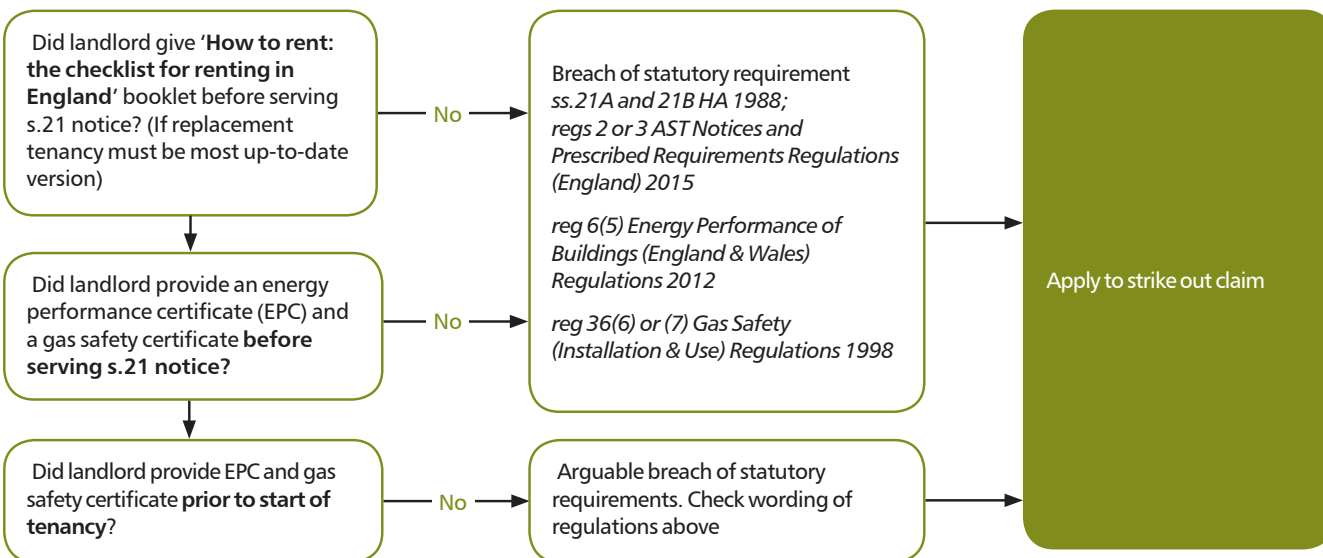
Did landlord give '**How to rent: the checklist for renting in England**' booklet before serving s.21 notice? (If replacement tenancy must be most up-to-date version)

No

Breach of statutory requirement
*ss.21A and 21B HA 1988; regs 2 or 3 AST Notices and Prescribed Requirements Regulations (England) 2015*

*reg 6(5) Energy Performance of Buildings (England & Wales) Regulations 2012*

*reg 36(6) or (7) Gas Safety (Installation & Use) Regulations 1998*

Apply to strike out claim

Did landlord provide an energy performance certificate (EPC) and a gas safety certificate **before serving s.21 notice?**

No

Did landlord provide EPC and gas safety certificate **prior to start of tenancy**?

No

Arguable breach of statutory requirements. Check wording of regulations above